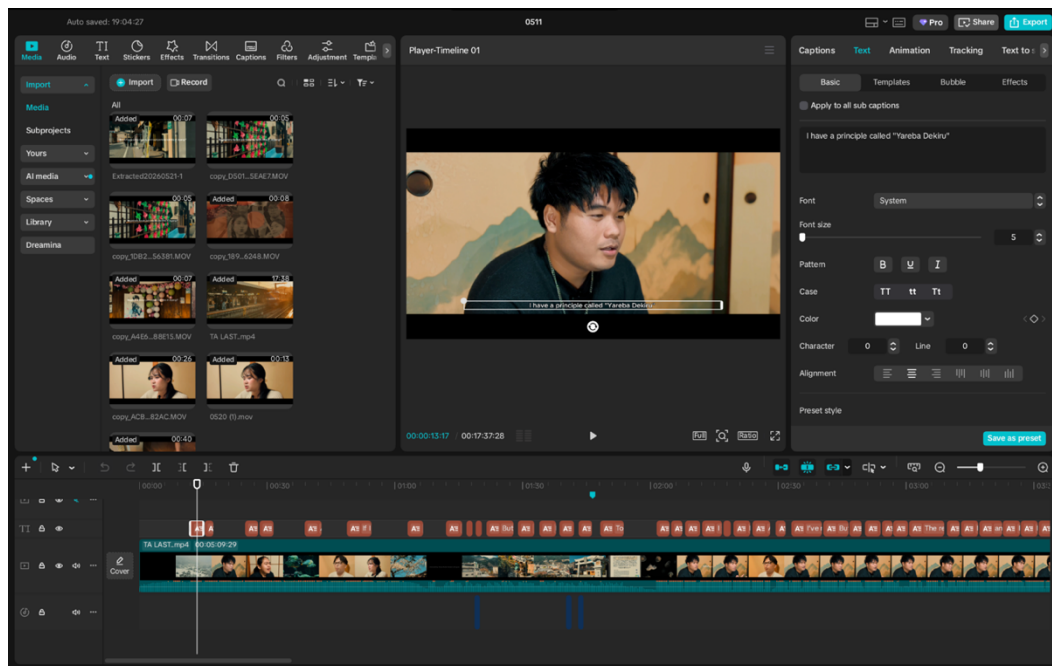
Auto saved: 19:04:27

0511

Pro Share Export

Media Audio Text Stickers Effects Transitions Captions Filters Adjustment Templa

Import

Media

Subprojects

Yours

AI media

Spaces

Library

Dreamina

Import Record

All

Added 00:07
Extracted20260521-1

Added 00:05
copy_D501...5EAE7.MOV

00:05
copy_1DB2...56381.MOV

Added 00:08
copy_189...6248.MOV

Added 00:07
copy_A4E6...8BE13.MOV

Added 17:38
TA LAST.mp4

Added 00:26
copy_ACB...82AC.MOV

Added 00:13
0520 (1).mov

Added 00:40

Player-Timeline 01

I have a principle called "Yareba Dekiru"

00:00:13:17 00:17:37:28

Full Ratio

Captions Text Animation Tracking Text to s

Basic Templates Bubble Effects

Apply to all sub captions

I have a principle called "Yareba Dekiru"

Font System

Font size 5

Pattern B U I

Case TT tt Tt

Color

Character 0 Line 0

Alignment

Preset style

Save as preset

00:00 00:30 01:00 01:30 02:00 02:30 03:00

TA LAST.mp4 00:05:09:29

Cover